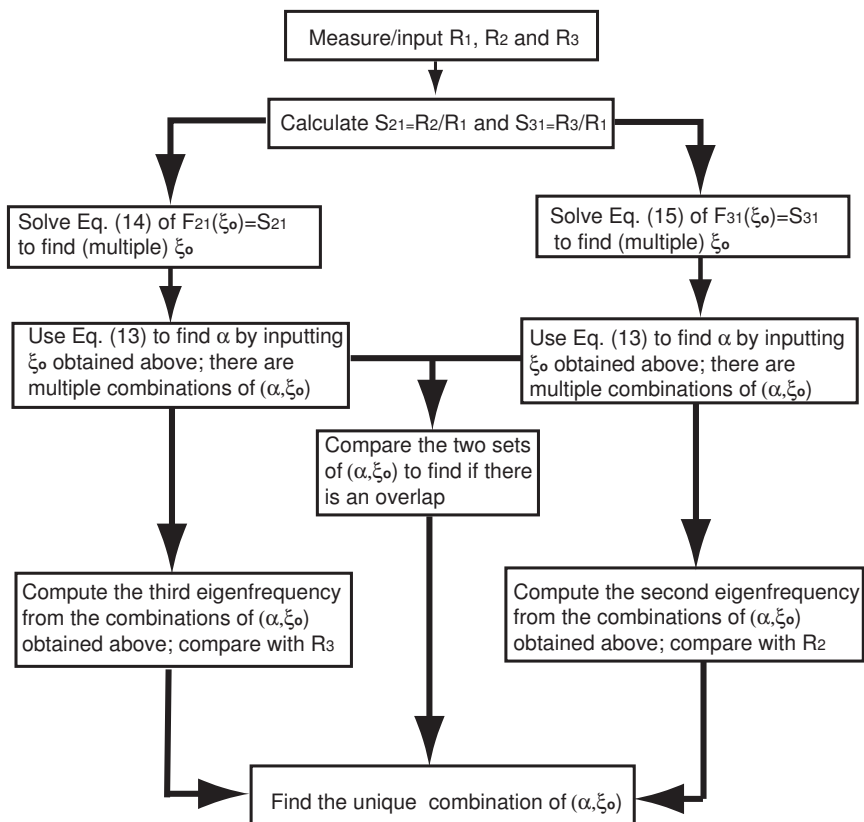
Measure/input $R_1$, $R_2$ and $R_3$

Calculate $S_{21}=R_2/R_1$ and $S_{31}=R_3/R_1$

Solve Eq. (14) of $F_{21}(\xi_o)=S_{21}$ to find (multiple) $\xi_o$

Solve Eq. (15) of $F_{31}(\xi_o)=S_{31}$ to find (multiple) $\xi_o$

Use Eq. (13) to find $\alpha$ by inputting $\xi_o$ obtained above; there are multiple combinations of $(\alpha,\xi_o)$

Use Eq. (13) to find $\alpha$ by inputting $\xi_o$ obtained above; there are multiple combinations of $(\alpha,\xi_o)$

Compare the two sets of $(\alpha,\xi_o)$ to find if there is an overlap

Compute the third eigenfrequency from the combinations of $(\alpha,\xi_o)$ obtained above; compare with $R_3$

Compute the second eigenfrequency from the combinations of $(\alpha,\xi_o)$ obtained above; compare with $R_2$

Find the unique combination of $(\alpha,\xi_o)$